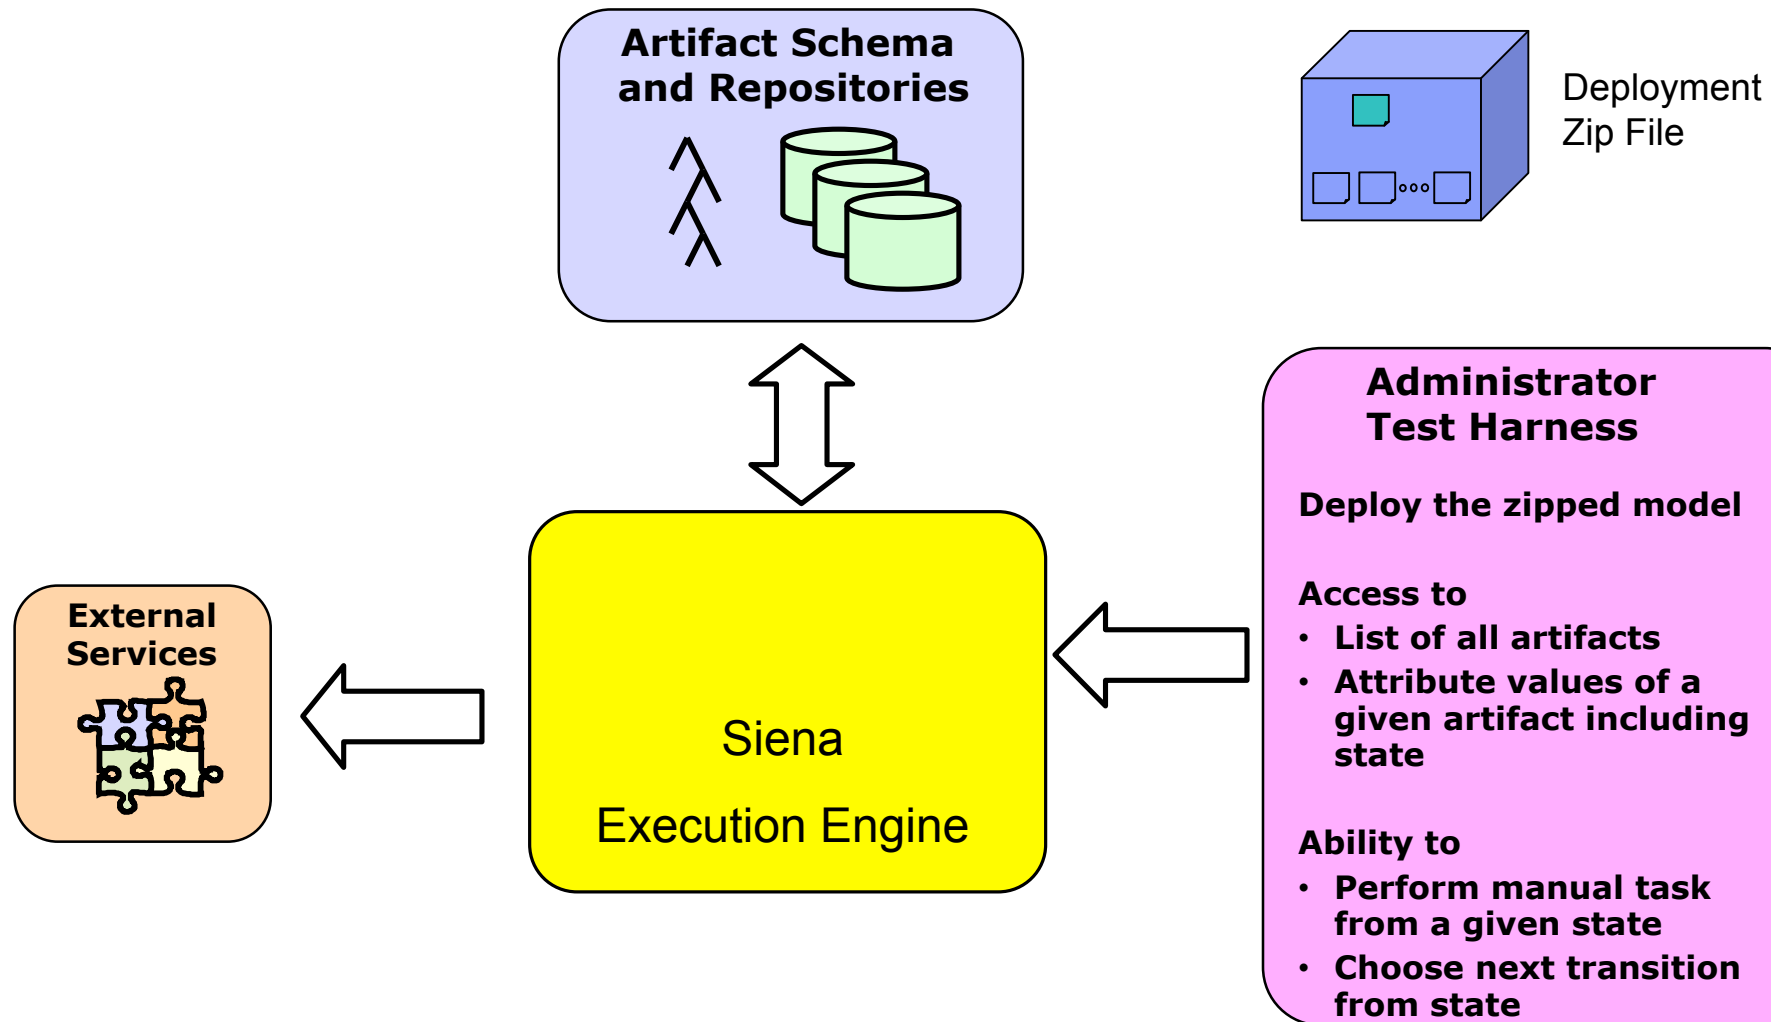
Artifact Schema and Repositories

Deployment Zip File

Administrator Test Harness

Deploy the zipped model

Access to
• List of all artifacts
• Attribute values of a given artifact including state

Ability to
• Perform manual task from a given state
• Choose next transition from state

External Services

Siena

Execution Engine